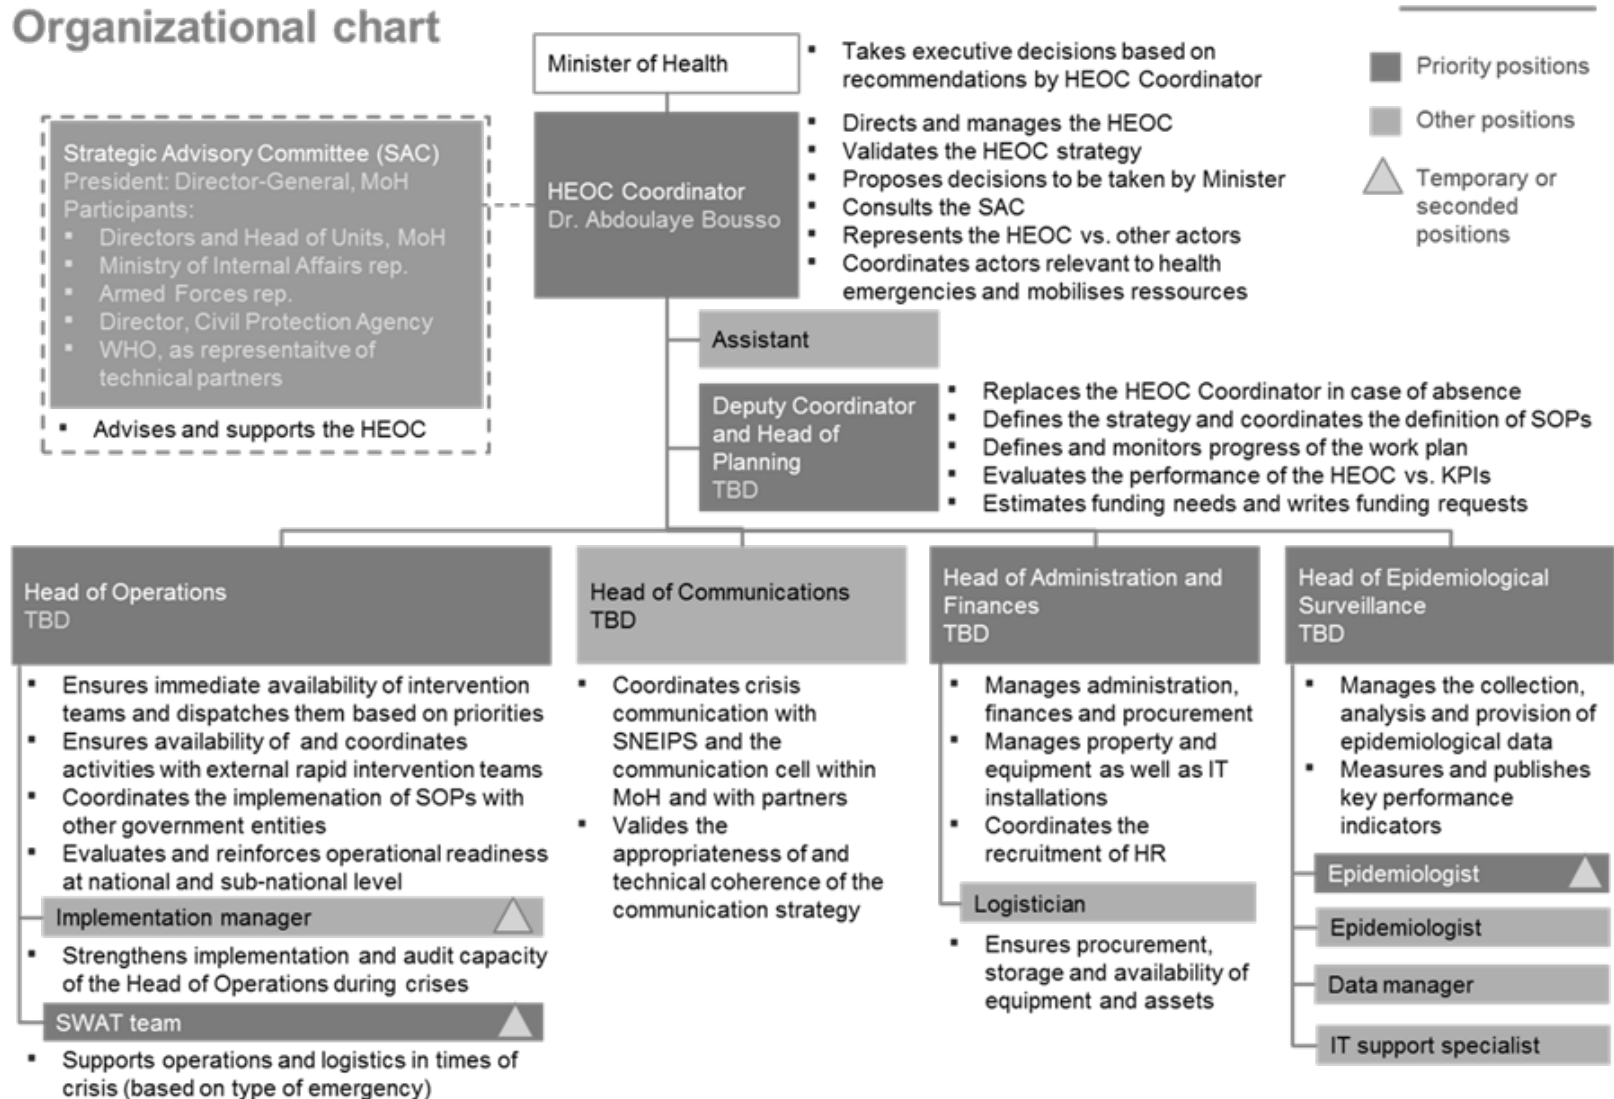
Organizational chart

Minister of Health

- Takes executive decisions based on recommendations by HEOC Coordinator

Priority positions

Other positions

Temporary or seconded positions

Strategic Advisory Committee (SAC)
President: Director-General, MoH
Participants:
- Directors and Head of Units, MoH
- Ministry of Internal Affairs rep.
- Armed Forces rep.
- Director, Civil Protection Agency
- WHO, as representaitve of technical partners

- Advises and supports the HEOC

HEOC Coordinator
Dr. Abdoulaye Bousso

- Directs and manages the HEOC
- Validates the HEOC strategy
- Proposes decisions to be taken by Minister
- Consults the SAC
- Represents the HEOC vs. other actors
- Coordinates actors relevant to health emergencies and mobilises ressources

Assistant

Deputy Coordinator and Head of Planning
TBD

- Replaces the HEOC Coordinator in case of absence
- Defines the strategy and coordinates the definition of SOPs
- Defines and monitors progress of the work plan
- Evaluates the performance of the HEOC vs. KPIs
- Estimates funding needs and writes funding requests

Head of Operations
TBD

- Ensures immediate availability of intervention teams and dispatches them based on priorities
- Ensures availability of and coordinates activities with external rapid intervention teams
- Coordinates the implemenation of SOPs with other government entities
- Evaluates and reinforces operational readiness at national and sub-national level

Implementation manager

- Strengthens implementation and audit capacity of the Head of Operations during crises

SWAT team

- Supports operations and logistics in times of crisis (based on type of emergency)

Head of Communications
TBD

- Coordinates crisis communication with SNEIPS and the communication cell within MoH and with partners
- Valides the appropriateness of and technical coherence of the communication strategy

Head of Administration and Finances
TBD

- Manages administration, finances and procurement
- Manages property and equipment as well as IT installations
- Coordinates the recruitment of HR

Logistician

- Ensures procurement, storage and availability of equipment and assets

Head of Epidemiological Surveillance
TBD

- Manages the collection, analysis and provision of epidemiological data
- Measures and publishes key performance indicators

Epidemiologist

Epidemiologist

Data manager

IT support specialist